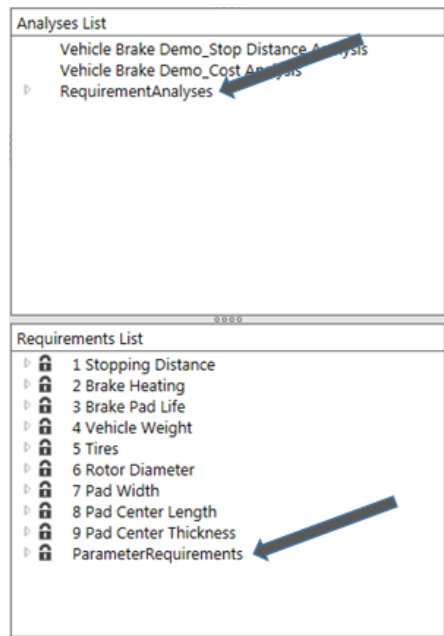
Analyses List

Vehicle Brake Demo_Stop Distance Analysis
Vehicle Brake Demo_Cost Analysis
RequirementAnalyses

Requirements List

1 Stopping Distance
2 Brake Heating
3 Brake Pad Life
4 Vehicle Weight
5 Tires
6 Rotor Diameter
7 Pad Width
8 Pad Center Length
9 Pad Center Thickness
ParameterRequirements